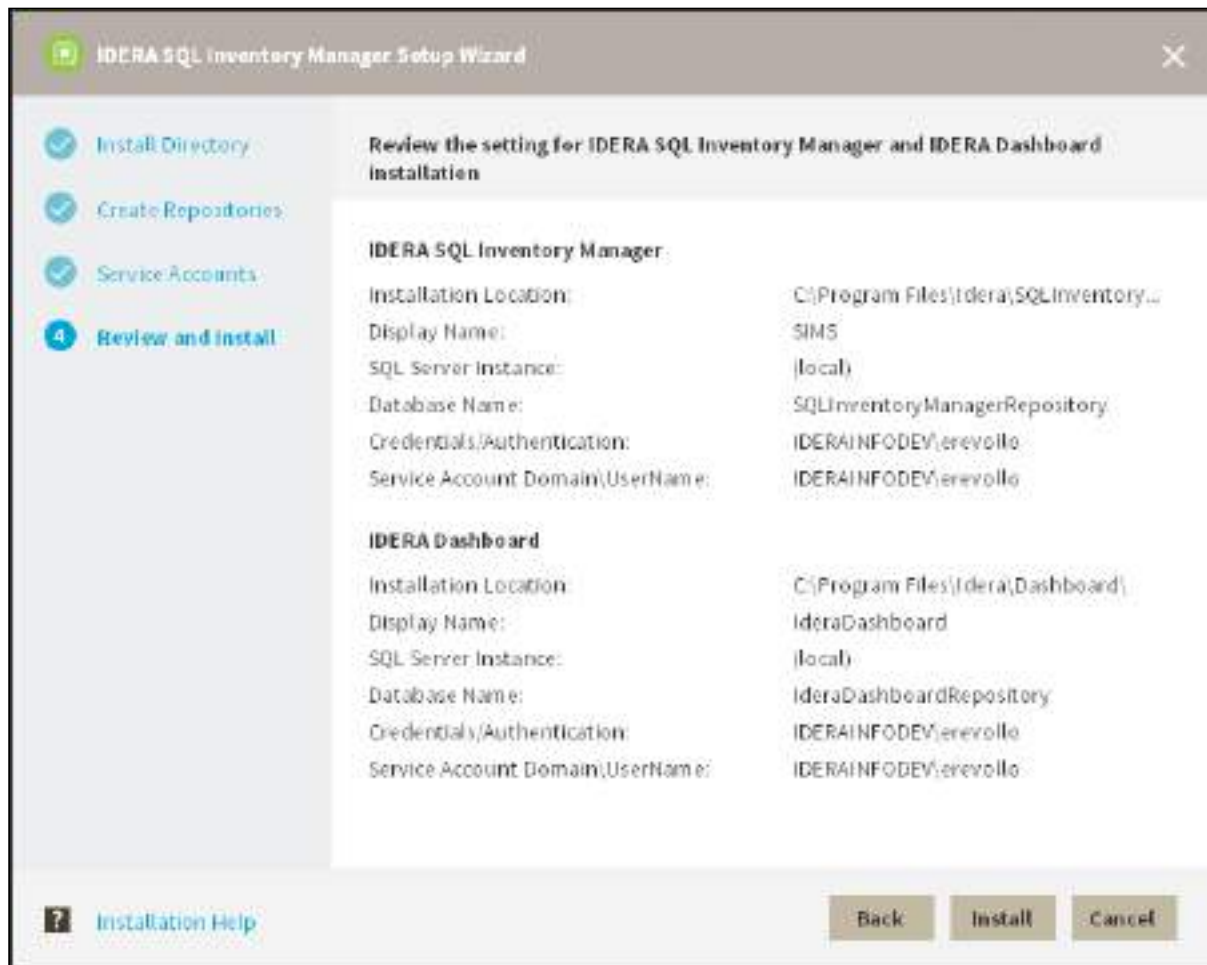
IDERA SQL Inventory Manager Setup Wizard

Install Directory

Create Repositories

Service Accounts

4 Review and Install

Review the setting for IDERA SQL Inventory Manager and IDERA Dashboard installation

IDERA SQL Inventory Manager

| | |
|---|---|
| Installation Location: | C:\Program Files\Idera\SQLInventory... |
| Display Name: | SIMS |
| SQL Server Instance: | (local) |
| Database Name: | SQLInventoryManagerRepository |
| Credentials/Authentication: | IDERAINFODEV\erevollo |
| Service Account Domain\UserName: | IDERAINFODEV\erevollo |

IDERA Dashboard

| | |
|---|---|
| Installation Location: | C:\Program Files\Idera\Dashboard\ |
| Display Name: | IderaDashboard |
| SQL Server Instance: | (local) |
| Database Name: | IderaDashboardRepository |
| Credentials/Authentication: | IDERAINFODEV\erevollo |
| Service Account Domain\UserName: | IDERAINFODEV\erevollo |

? Installation Help

Back Install Cancel